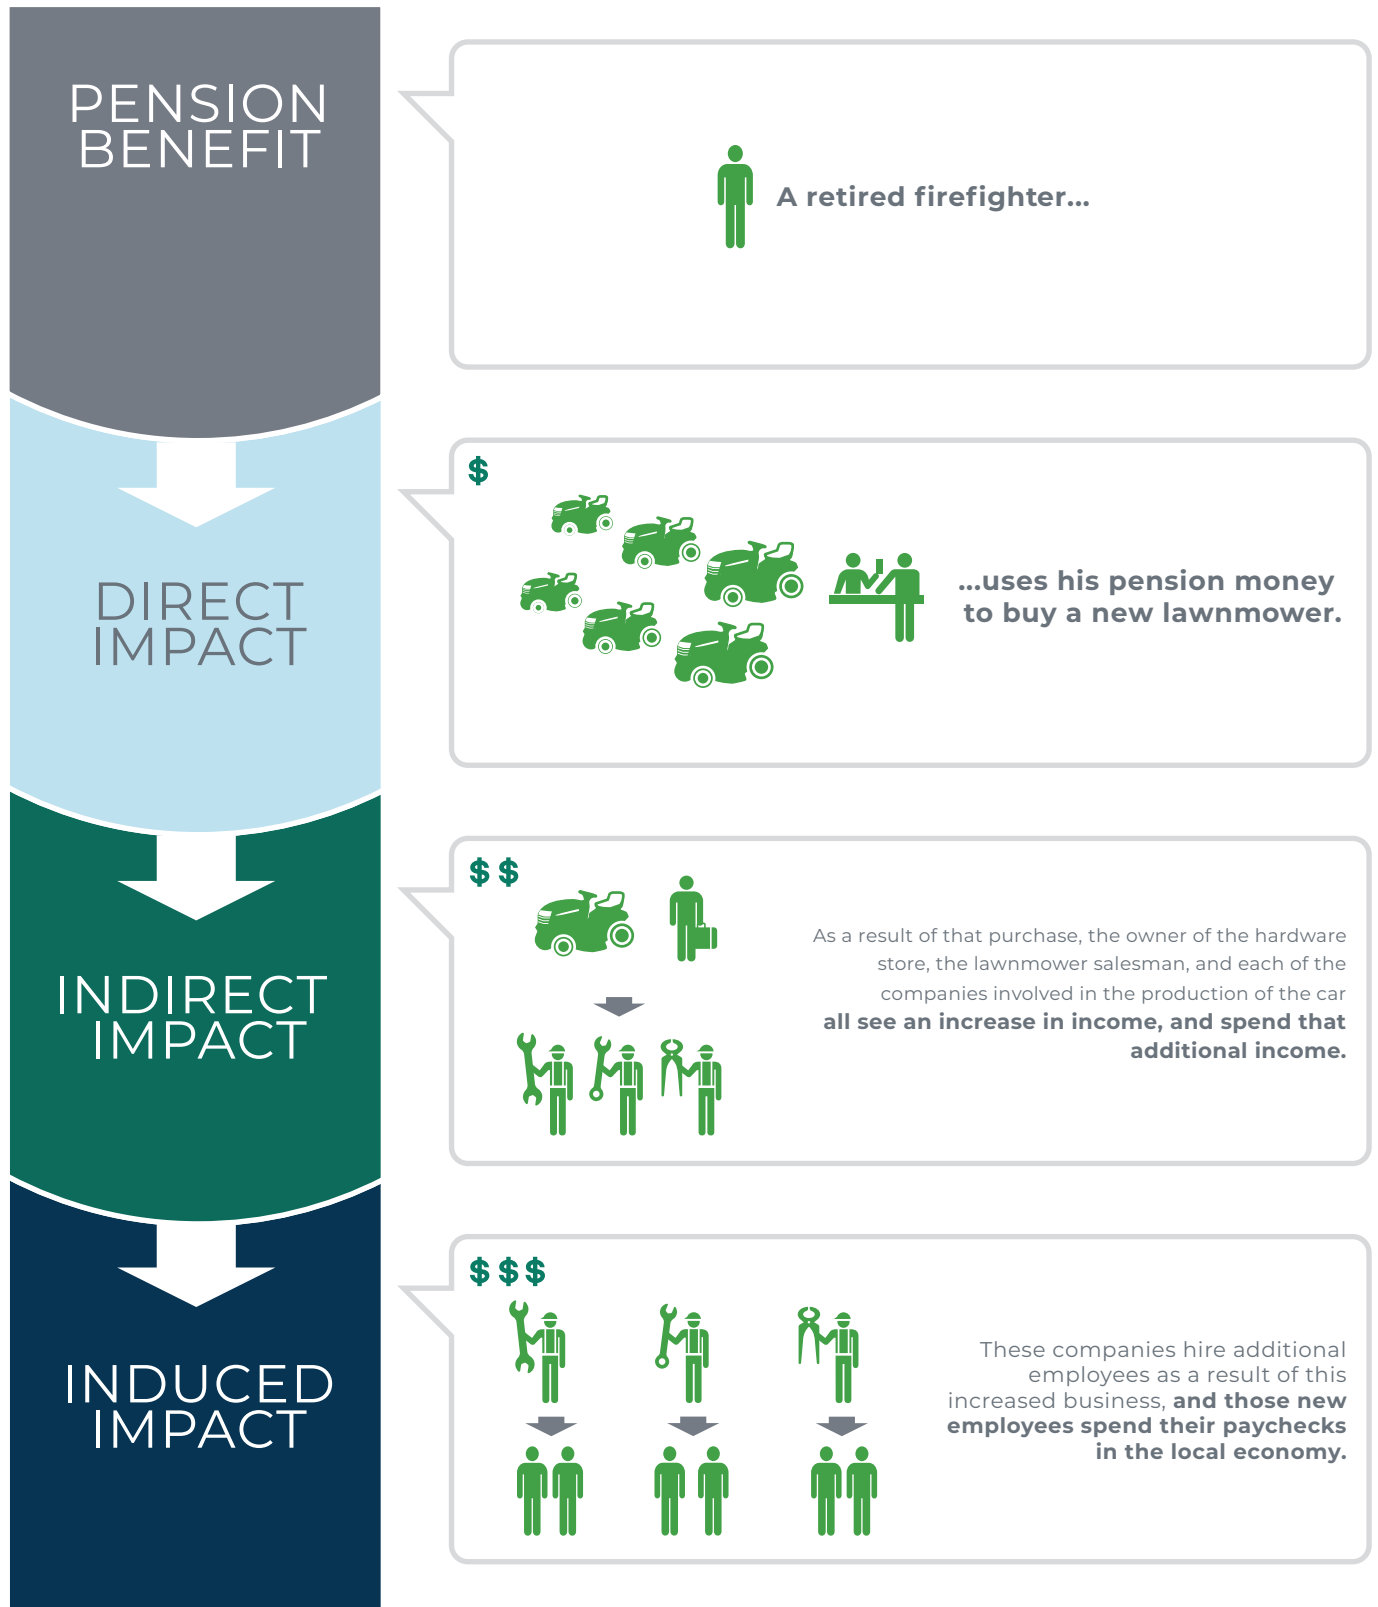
PENSION BENEFIT

A retired firefighter...

DIRECT IMPACT

$

...uses his pension money to buy a new lawnmower.

INDIRECT IMPACT

$ $

As a result of that purchase, the owner of the hardware store, the lawnmower salesman, and each of the companies involved in the production of the car **all see an increase in income, and spend that additional income.**

INDUCED IMPACT

$ $ $

These companies hire additional employees as a result of this increased business, **and those new employees spend their paychecks in the local economy.**